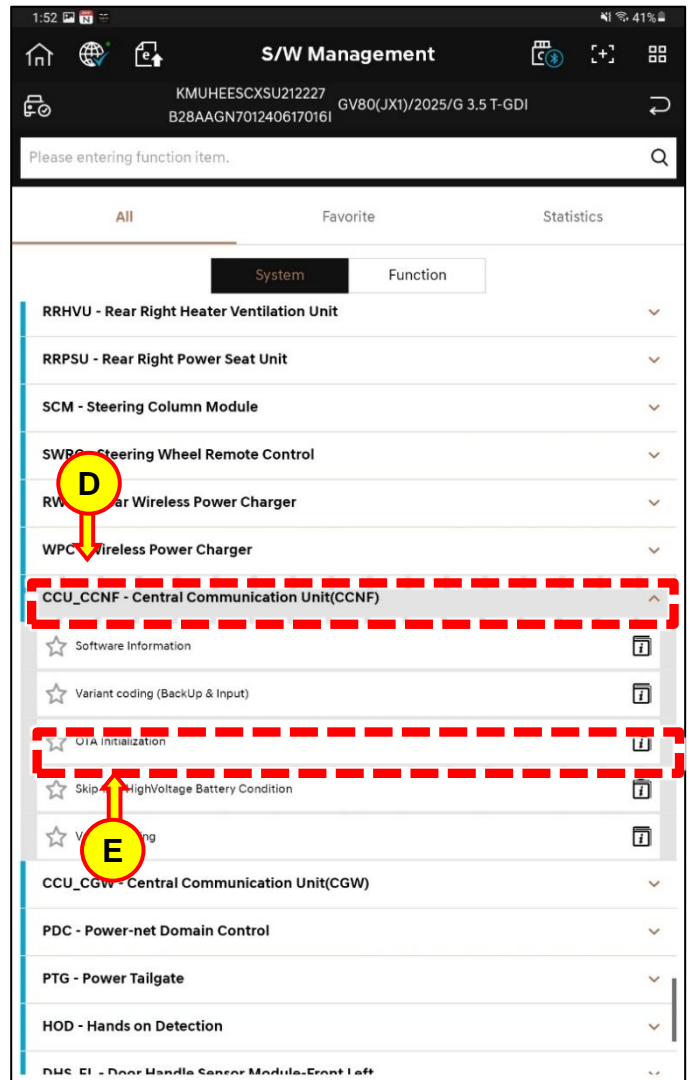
1:52 41%

S/W Management

KMUHEESCXSU212227
B28AAGN7012406170161
GV80(JX1)/2025/G 3.5 T-GDI

Please entering function item.

All
Favorite
Statistics

System
Function

RRHVU - Rear Right Heater Ventilation Unit

RRPSU - Rear Right Power Seat Unit

SCM - Steering Column Module

SWRC - Steering Wheel Remote Control

RW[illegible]ar Wireless Power Charger

WPC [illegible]ireless Power Charger

D

CCU_CCNF - Central Communication Unit(CCNF)

Software Information

Variant coding (BackUp & Input)

OTA Initialization

Skip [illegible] HighVoltage Battery Condition

V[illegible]ing

E

CCU_CGW - Central Communication Unit(CGW)

PDC - Power-net Domain Control

PTG - Power Tailgate

HOD - Hands on Detection

DHS_FL - Door Handle Sensor Module-Front Left